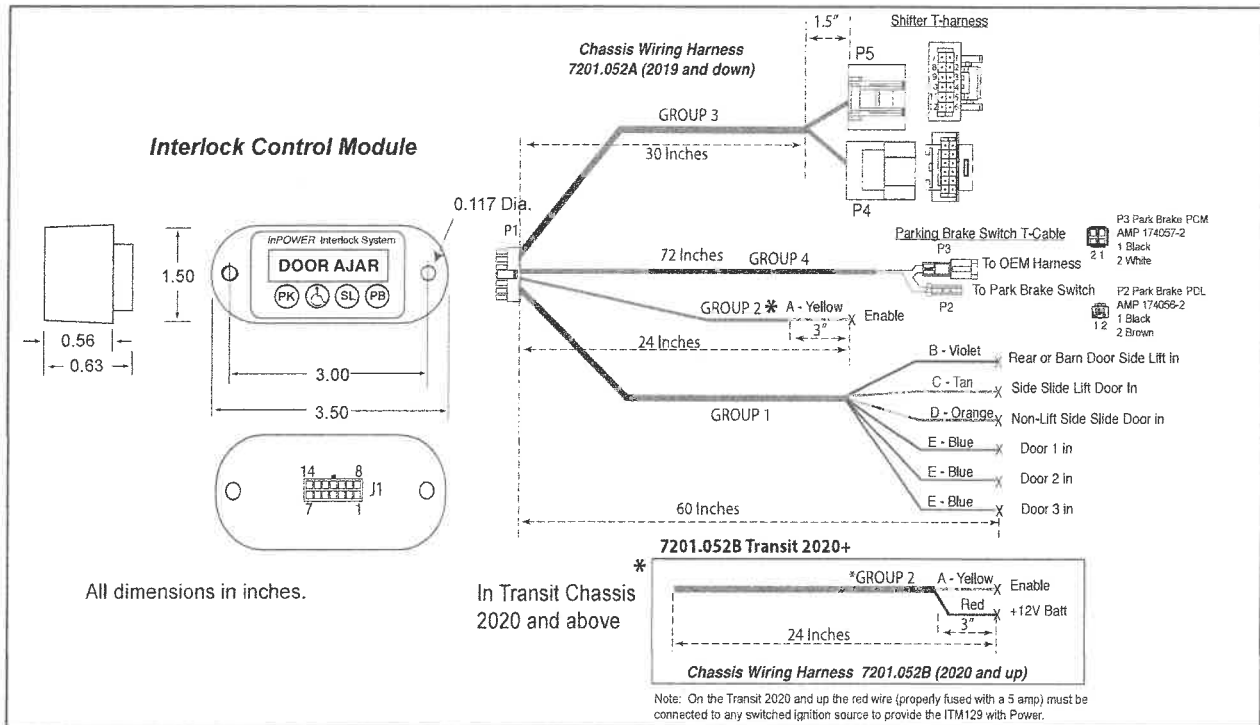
Interlock Control Module

0.117 Dia.

inPOWER Interlock System
DOOR AJAR
PK SL PB

1.50

0.56
0.63

3.00
3.50

14 8
7 1
J1

All dimensions in inches.

Chassis Wiring Harness
7201.052A (2019 and down)

1.5"
Shifter T-harness
P5

GROUP 3
30 Inches
P4

P1

Parking Brake Switch T-Cable
P3
72 Inches GROUP 4
To OEM Harness
To Park Brake Switch
P2

P3 Park Brake PCM
AMP 174057-2
1 Black
2 White
2 1

P2 Park Brake PDL
AMP 174056-2
1 Black
2 Brown
1 2

GROUP 2 ✱ A - Yellow
Enable
3"
24 Inches

B - Violet Rear or Barn Door Side Lift in
C - Tan Side Slide Lift Door In
D - Orange Non-Lift Side Slide Door in
GROUP 1
E - Blue Door 1 in
E - Blue Door 2 in
E - Blue Door 3 in
60 Inches

7201.052B Transit 2020+
✱
In Transit Chassis 2020 and above

*GROUP 2 A - Yellow Enable
Red +12V Batt
3"
24 Inches
Chassis Wiring Harness 7201.052B (2020 and up)

Note: On the Transit 2020 and up the red wire (properly fused with a 5 amp) must be connected to any switched ignition source to provide the ITM129 with Power.